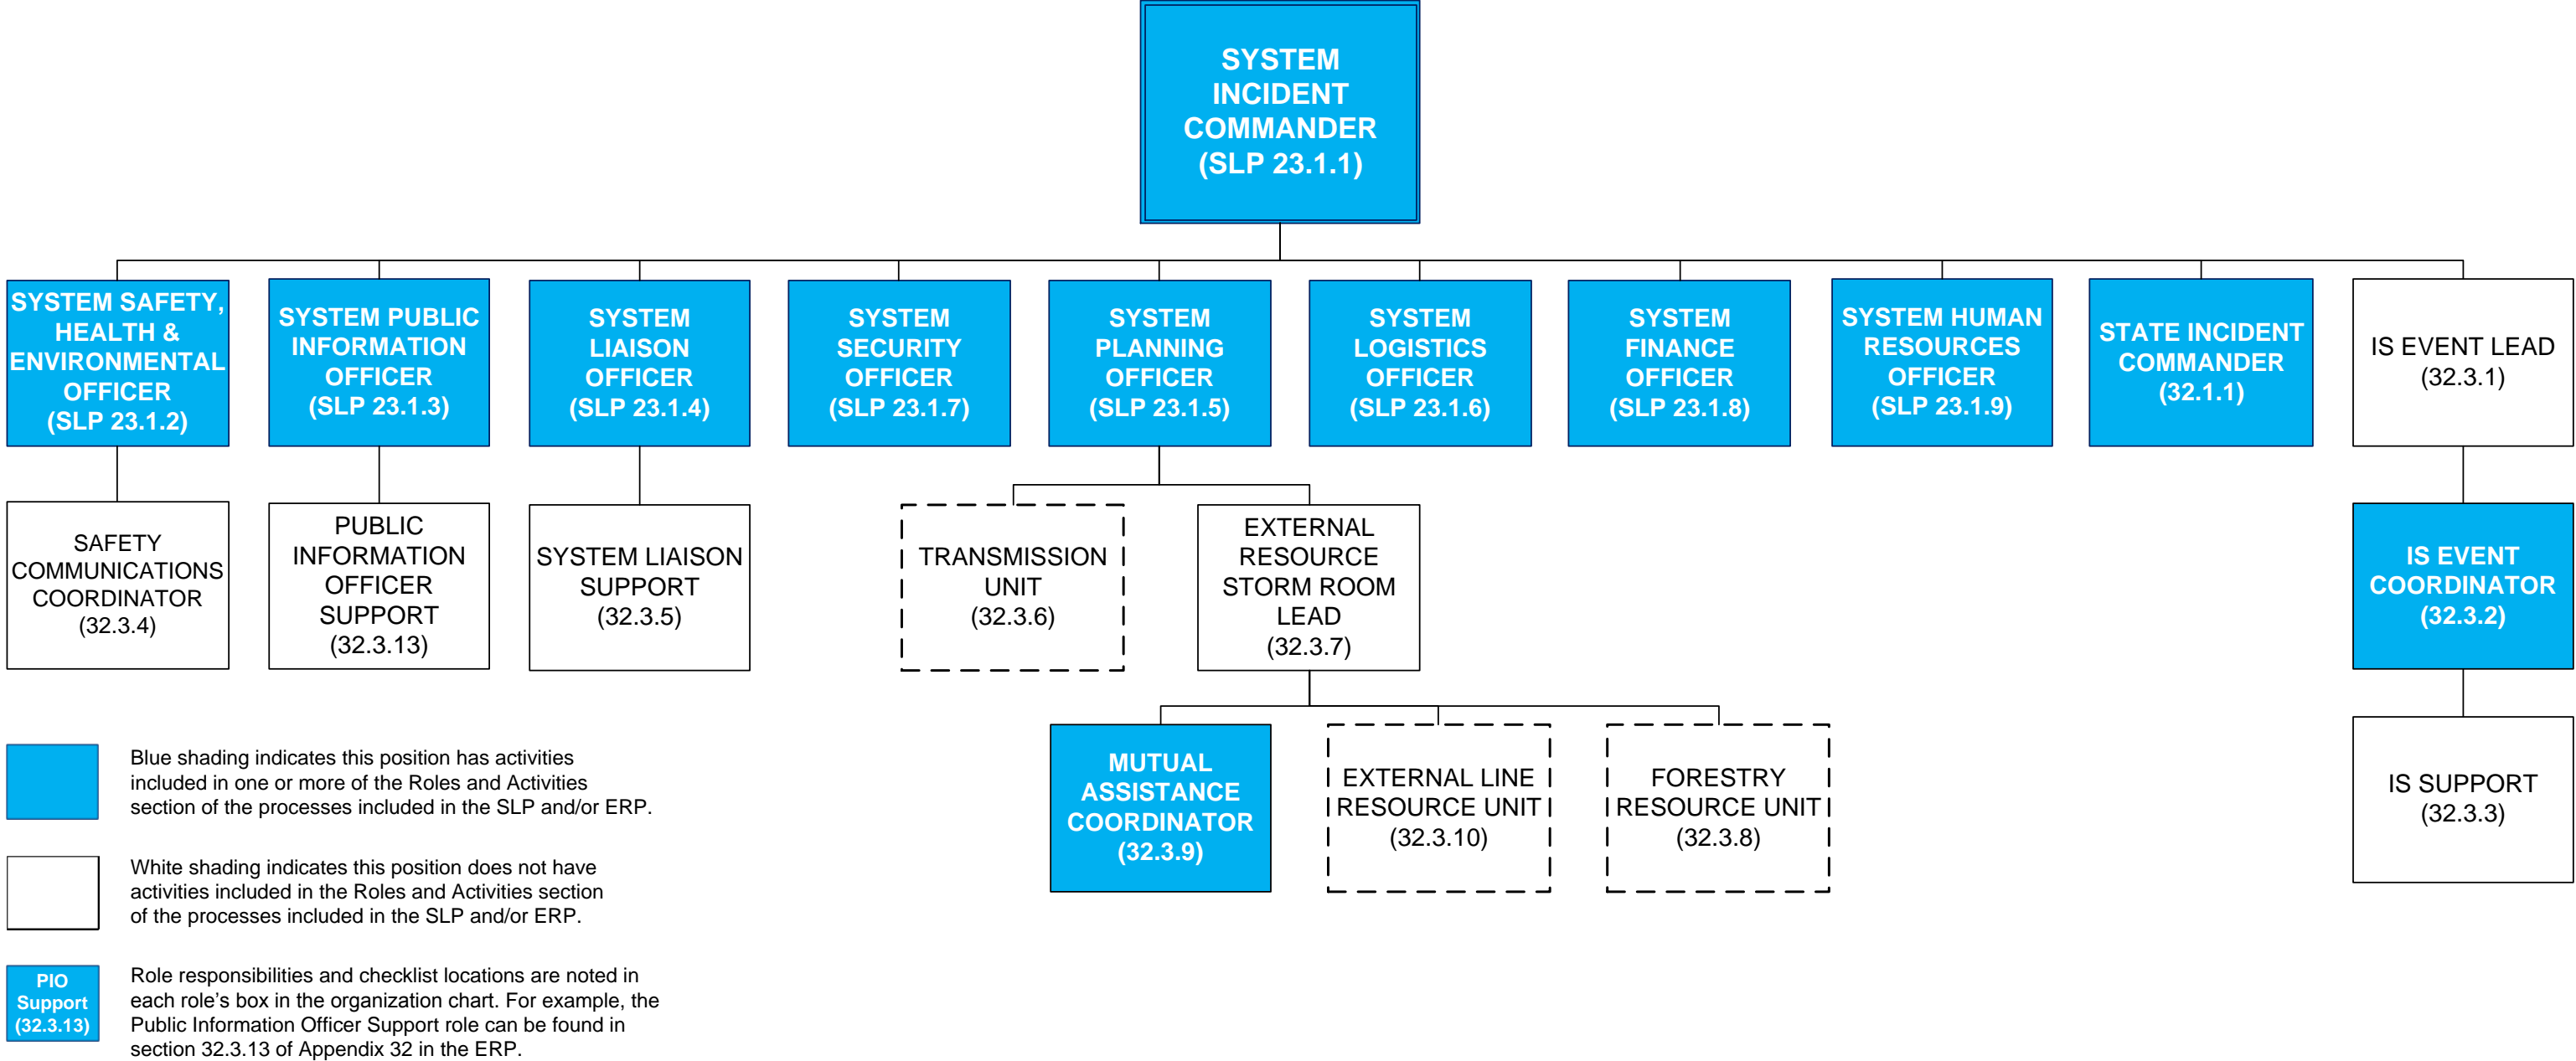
SYSTEM INCIDENT COMMANDER (SLP 23.1.1)

SYSTEM SAFETY, HEALTH & ENVIRONMENTAL OFFICER (SLP 23.1.2)

SYSTEM PUBLIC INFORMATION OFFICER (SLP 23.1.3)

SYSTEM LIAISON OFFICER (SLP 23.1.4)

SYSTEM SECURITY OFFICER (SLP 23.1.7)

SYSTEM PLANNING OFFICER (SLP 23.1.5)

SYSTEM LOGISTICS OFFICER (SLP 23.1.6)

SYSTEM FINANCE OFFICER (SLP 23.1.8)

SYSTEM HUMAN RESOURCES OFFICER (SLP 23.1.9)

STATE INCIDENT COMMANDER (32.1.1)

IS EVENT LEAD (32.3.1)

SAFETY COMMUNICATIONS COORDINATOR (32.3.4)

PUBLIC INFORMATION OFFICER SUPPORT (32.3.13)

SYSTEM LIAISON SUPPORT (32.3.5)

TRANSMISSION UNIT (32.3.6)

EXTERNAL RESOURCE STORM ROOM LEAD (32.3.7)

IS EVENT COORDINATOR (32.3.2)

MUTUAL ASSISTANCE COORDINATOR (32.3.9)

EXTERNAL LINE RESOURCE UNIT (32.3.10)

FORESTRY RESOURCE UNIT (32.3.8)

IS SUPPORT (32.3.3)

Blue shading indicates this position has activities included in one or more of the Roles and Activities section of the processes included in the SLP and/or ERP.

White shading indicates this position does not have activities included in the Roles and Activities section of the processes included in the SLP and/or ERP.

PIO Support (32.3.13)

Role responsibilities and checklist locations are noted in each role’s box in the organization chart. For example, the Public Information Officer Support role can be found in section 32.3.13 of Appendix 32 in the ERP.